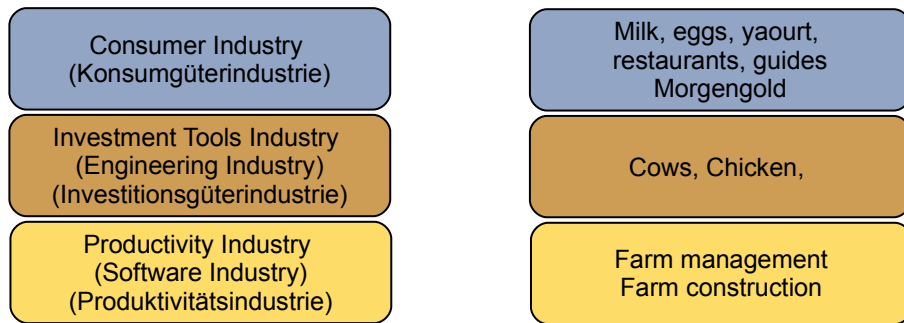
Consumer Industry
(Konsumgüterindustrie)

Milk, eggs, yaourt, restaurants, guides
Morgengold

Investment Tools Industry
(Engineering Industry)
(Investitionsgüterindustrie)

Cows, Chicken,

Productivity Industry
(Software Industry)
(Produktivitätsindustrie)

Farm management
Farm construction